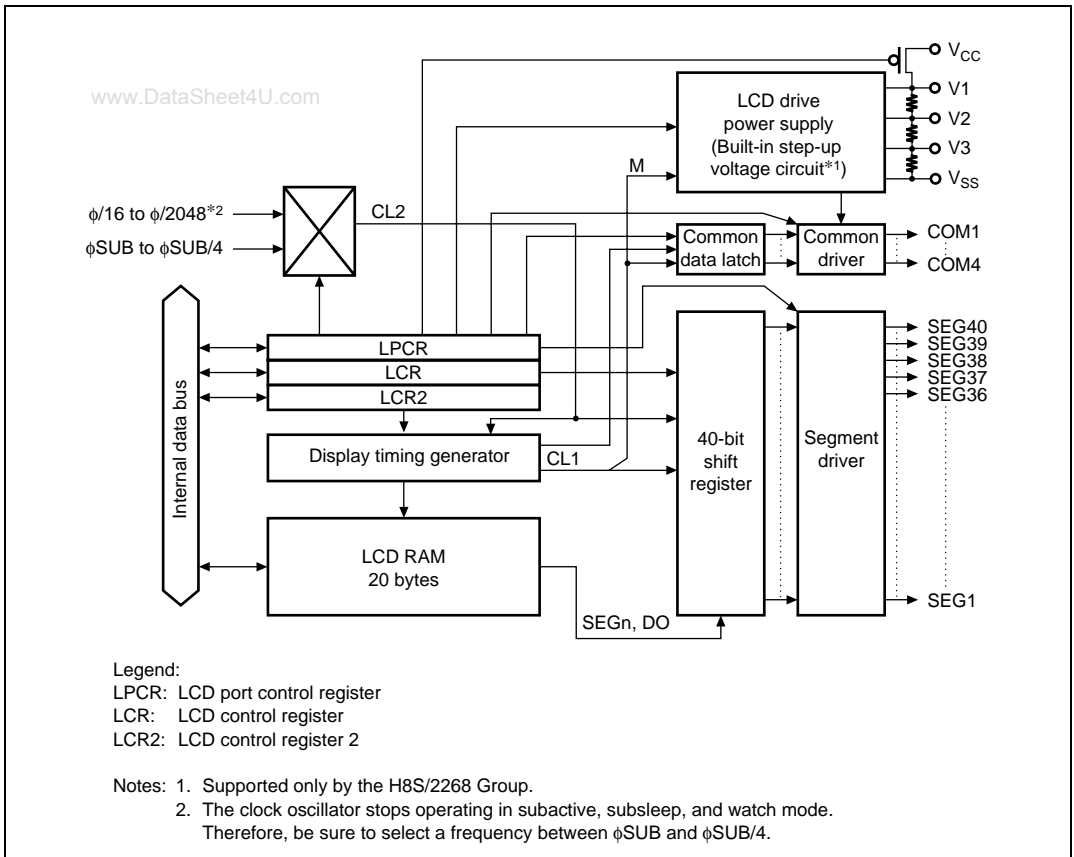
www.DataSheet4U.com

$V_{CC}$
V1
V2
V3
$V_{SS}$

LCD drive power supply (Built-in step-up voltage circuit*1)

M

$\phi/16$ to $\phi/2048$*2
$\phi$SUB to $\phi$SUB/4

CL2

Common data latch
Common driver
COM1
COM4

SEG40
SEG39
SEG38
SEG37
SEG36

Internal data bus

LPCR
LCR
LCR2

Display timing generator
CL1

40-bit shift register

Segment driver

LCD RAM 20 bytes

SEG1

SEGn, DO

Legend:
LPCR: LCD port control register
LCR: LCD control register
LCR2: LCD control register 2

Notes: 1. Supported only by the H8S/2268 Group.
2. The clock oscillator stops operating in subactive, subsleep, and watch mode. Therefore, be sure to select a frequency between $\phi$SUB and $\phi$SUB/4.